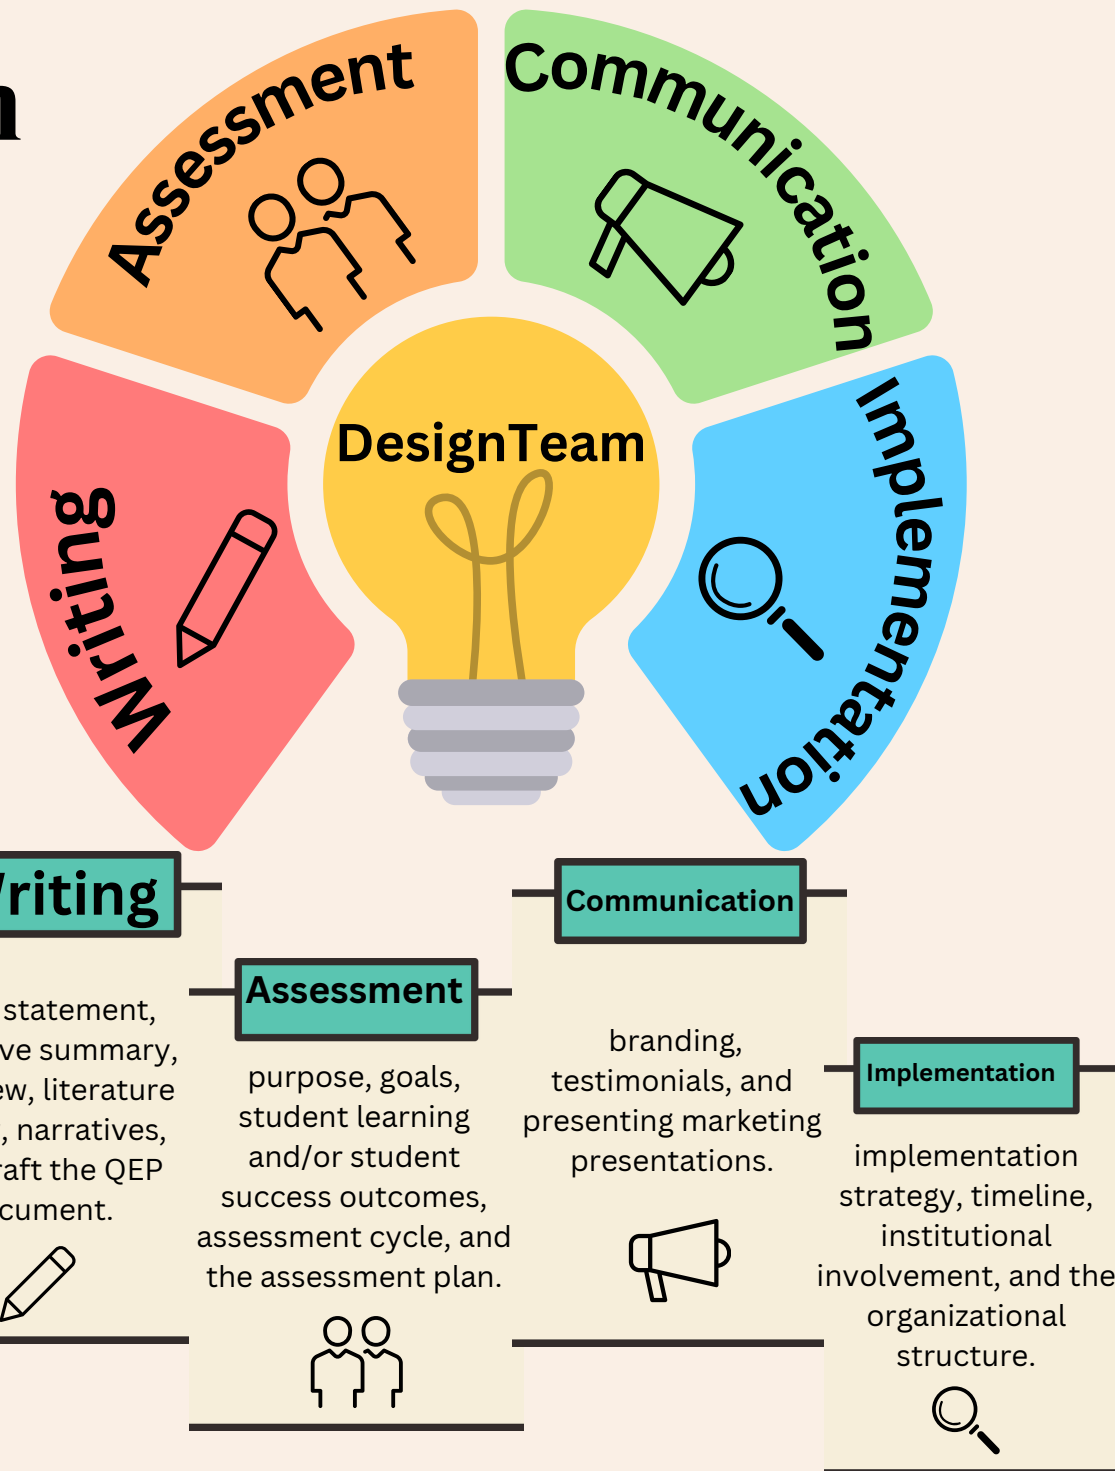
n

Assessment

Communication

Writing

DesignTeam

Implementation

riting

statement, ve summary, ew, literature , narratives, aft the QEP cument.

Assessment

purpose, goals, student learning and/or student success outcomes, assessment cycle, and the assessment plan.

Communication

branding, testimonials, and presenting marketing presentations.

Implementation

implementation strategy, timeline, institutional involvement, and the organizational structure.